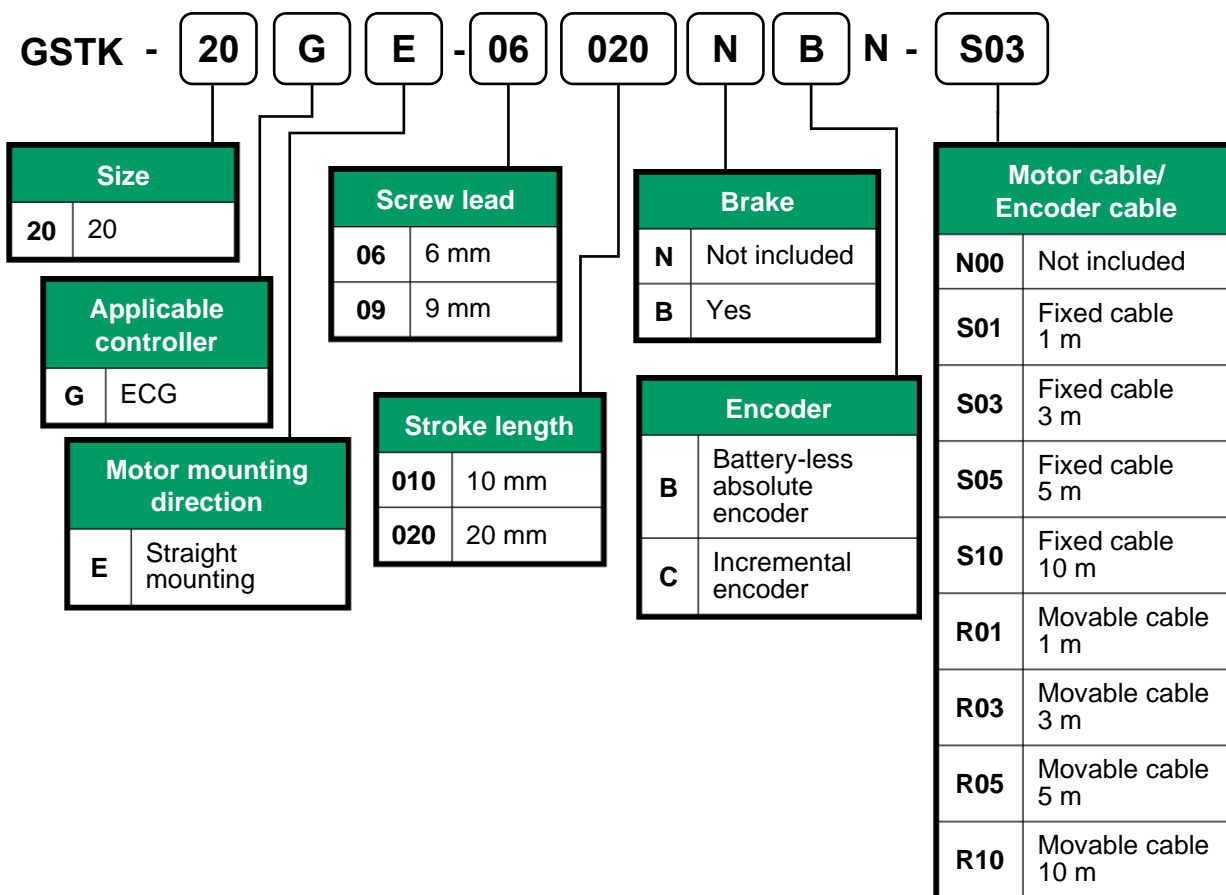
GSTK - 20 G E - 06 020 N B N - S03

| Size | |
|---|---|
| 20 | 20 |

| Applicable controller | |
|---|---|
| G | ECG |

| Motor mounting direction | |
|---|---|
| E | Straight mounting |

| Screw lead | |
|---|---|
| 06 | 6 mm |
| 09 | 9 mm |

| Stroke length | |
|---|---|
| 010 | 10 mm |
| 020 | 20 mm |

| Brake | |
|---|---|
| N | Not included |
| B | Yes |

| Encoder | |
|---|---|
| B | Battery-less absolute encoder |
| C | Incremental encoder |

| Motor cable/ Encoder cable | |
|---|---|
| N00 | Not included |
| S01 | Fixed cable 1 m |
| S03 | Fixed cable 3 m |
| S05 | Fixed cable 5 m |
| S10 | Fixed cable 10 m |
| R01 | Movable cable 1 m |
| R03 | Movable cable 3 m |
| R05 | Movable cable 5 m |
| R10 | Movable cable 10 m |